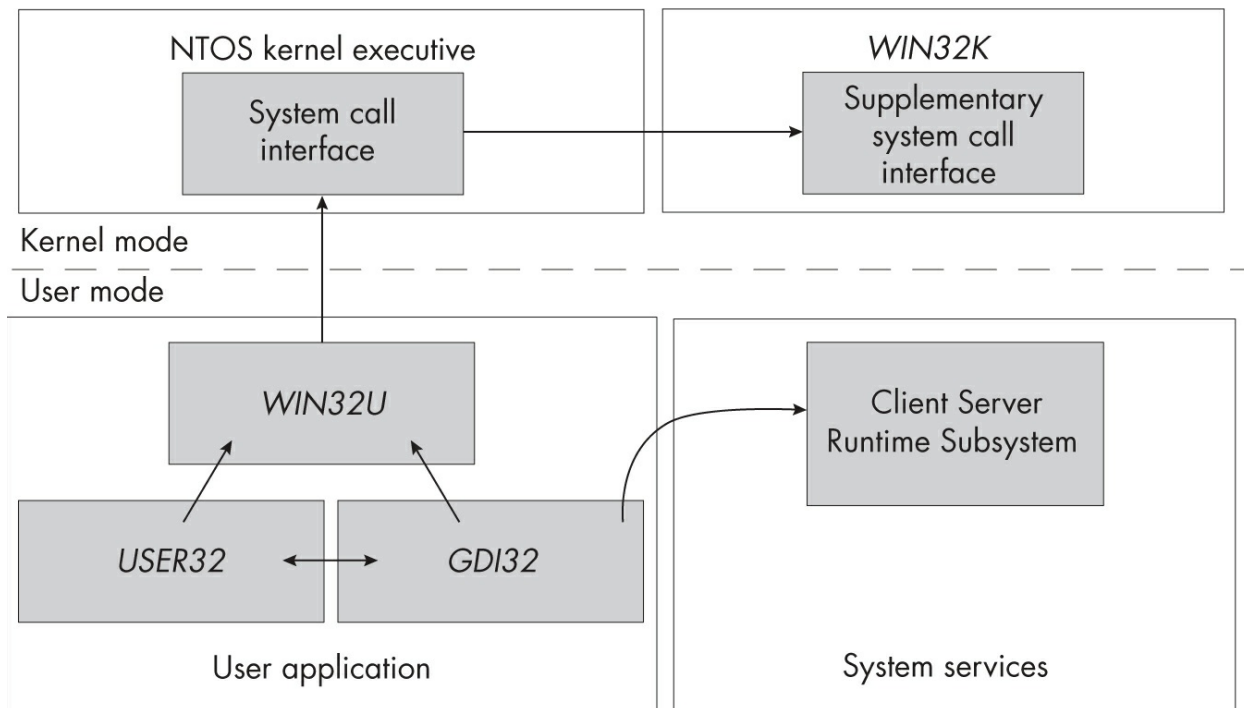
NTOS kernel executive

System call interface

WIN32K

Supplementary system call interface

Kernel mode

User mode

WIN32U

Client Server Runtime Subsystem

USER32

GDI32

User application

System services